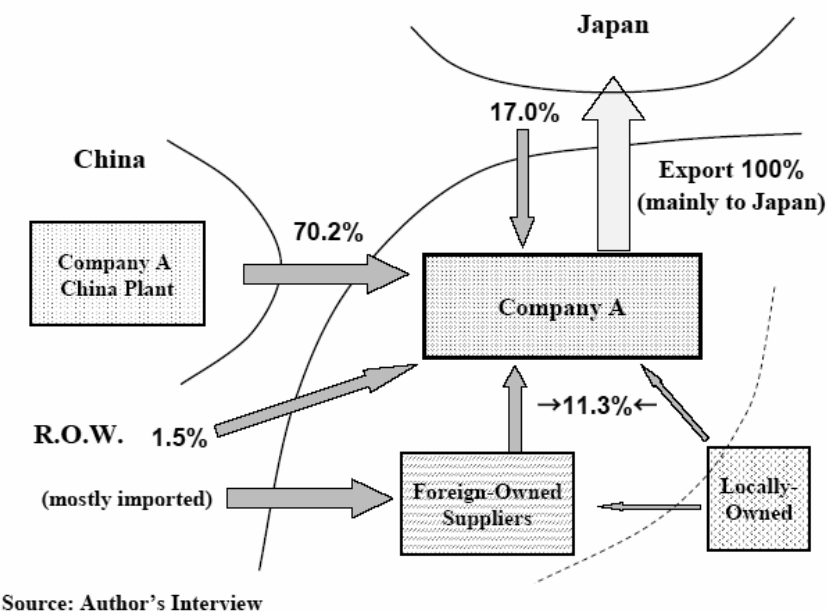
Japan

17.0%

China

Export 100%
(mainly to Japan)

70.2%

Company A
China Plant

Company A

R.O.W.

1.5%

→11.3%←

(mostly imported)

Foreign-Owned
Suppliers

Locally-
Owned

Source: Author's Interview